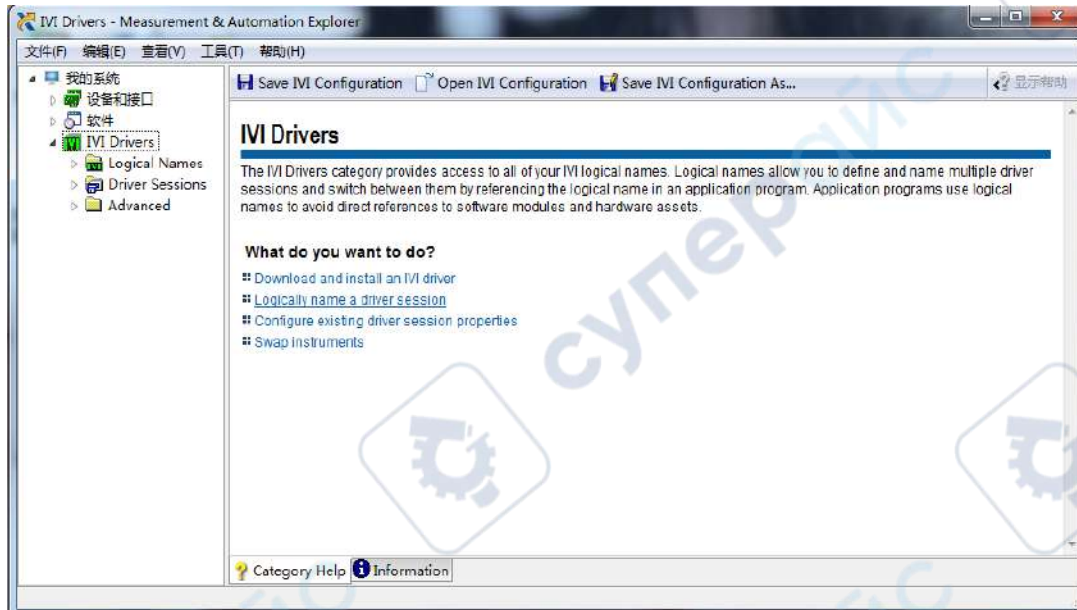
IVI Drivers - Measurement & Automation Explorer

文件(F) 编辑(E) 查看(V) 工具(T) 帮助(H)

我的系统
设备和接口
软件
IVI Drivers
Logical Names
Driver Sessions
Advanced

Save IVI Configuration Open IVI Configuration Save IVI Configuration As... 显示帮助

IVI Drivers

The IVI Drivers category provides access to all of your IVI logical names. Logical names allow you to define and name multiple driver sessions and switch between them by referencing the logical name in an application program. Application programs use logical names to avoid direct references to software modules and hardware assets.

What do you want to do?

Download and install an IVI driver
Logically name a driver session
Configure existing driver session properties
Swap instruments

Category Help Information

cynepnc